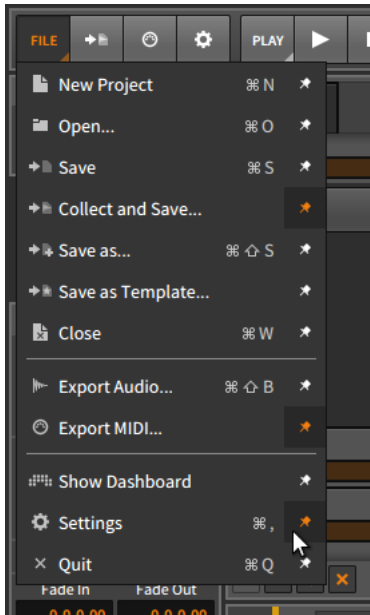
FILE

PLAY

New Project ⌘N

Open... ⌘O

Save ⌘S

Collect and Save...

Save as... ⌘⇧S

Save as Template...

Close ⌘W

Export Audio... ⌘⇧B

Export MIDI...

Show Dashboard

Settings ⌘,

Quit ⌘Q

Fade In

Fade Out